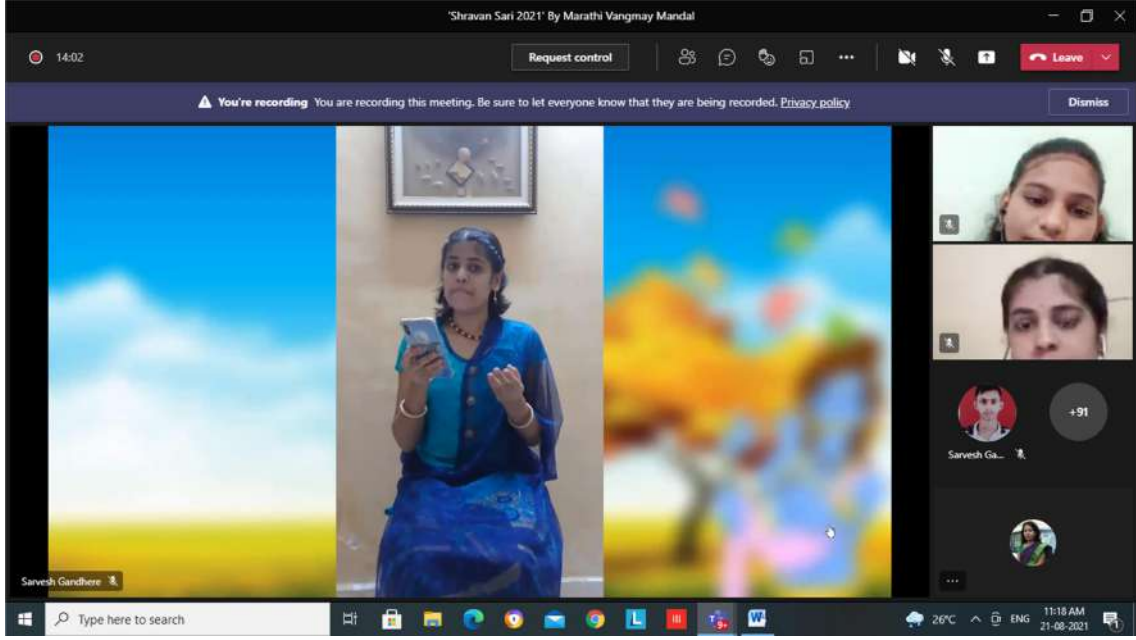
'Shravan Sari 2021' By Marathi Vangmay Mandal

14:02

Request control

Leave

You're recording You are recording this meeting. Be sure to let everyone know that they are being recorded. Privacy policy

Dismiss

+91

Sarvesh Ga...

Sarvesh Gandhere

...

Type here to search

26°C ENG 11:18 AM 21-08-2021